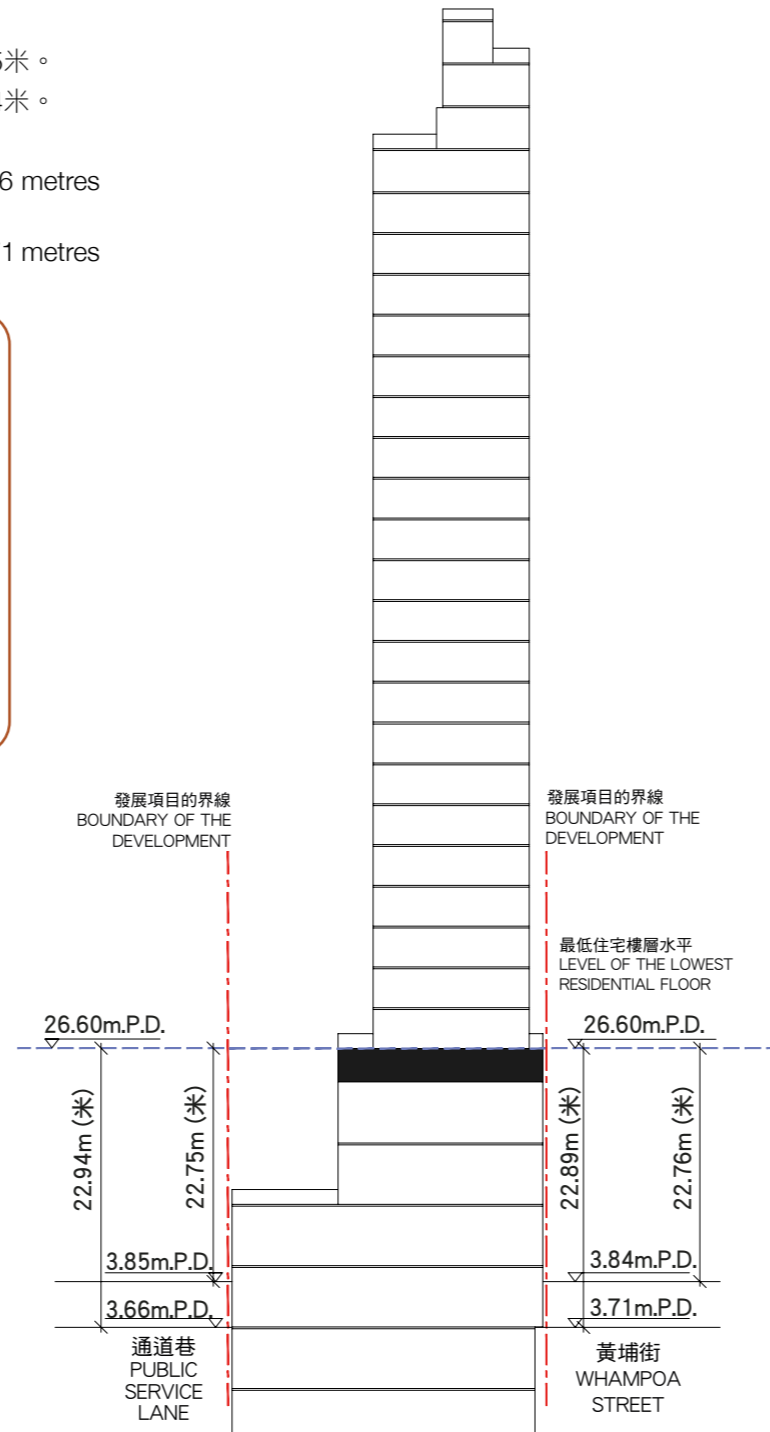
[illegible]5米。
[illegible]4米。

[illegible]6 metres

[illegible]1 metres

發展項目的界線
BOUNDARY OF THE DEVELOPMENT

發展項目的界線
BOUNDARY OF THE DEVELOPMENT

最低住宅樓層水平
LEVEL OF THE LOWEST RESIDENTIAL FLOOR

26.60m.P.D.

26.60m.P.D.

22.94m (米)

22.75m (米)

22.89m (米)

22.76m (米)

3.85m.P.D.

3.84m.P.D.

3.66m.P.D.

3.71m.P.D.

通道巷
PUBLIC SERVICE LANE

黃埔街
WHAMPOA STREET